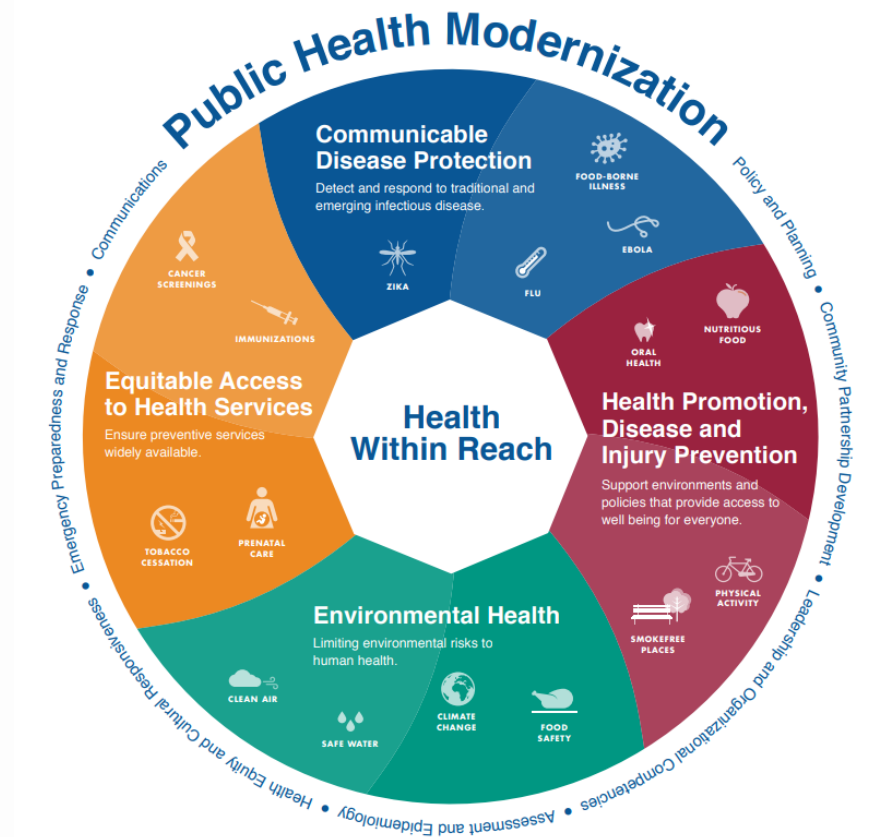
Public Health Modernization

Communicable Disease Protection
Detect and respond to traditional and emerging infectious disease.

ZIKA

FLU

FOOD-BORNE ILLNESS

EBOLA

ORAL HEALTH

NUTRITIOUS FOOD

Health Promotion, Disease and Injury Prevention
Support environments and policies that provide access to well being for everyone.

PHYSICAL ACTIVITY

SMOKEFREE PLACES

Environmental Health
Limiting environmental risks to human health.

CLEAN AIR

SAFE WATER

CLIMATE CHANGE

FOOD SAFETY

Equitable Access to Health Services
Ensure preventive services widely available.

CANCER SCREENINGS

IMMUNIZATIONS

TOBACCO CESSATION

PRENATAL CARE

Health Within Reach

Policy and Planning • Community Partnership Development • Leadership and Organizational Competencies • Assessment and Epidemiology • Health Equity and Cultural Responsiveness • Emergency Preparedness and Response • Communications